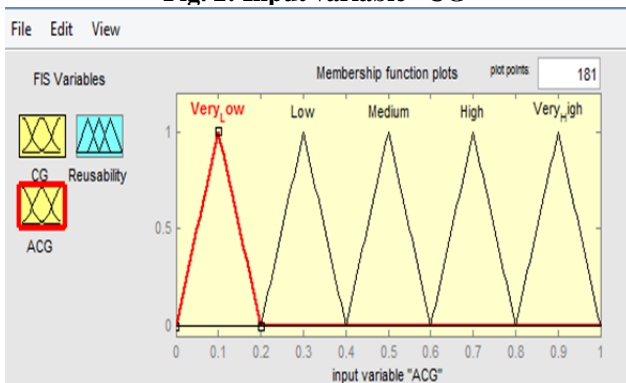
File Edit View

FIS Variables

CG Reusability

ACG

Membership function plots

plot points 181

Very$_L$ow Low Medium High Very$_H$igh

1

0.5

0

0 0.1 0.2 0.3 0.4 0.5 0.6 0.7 0.8 0.9 1

input variable "ACG"